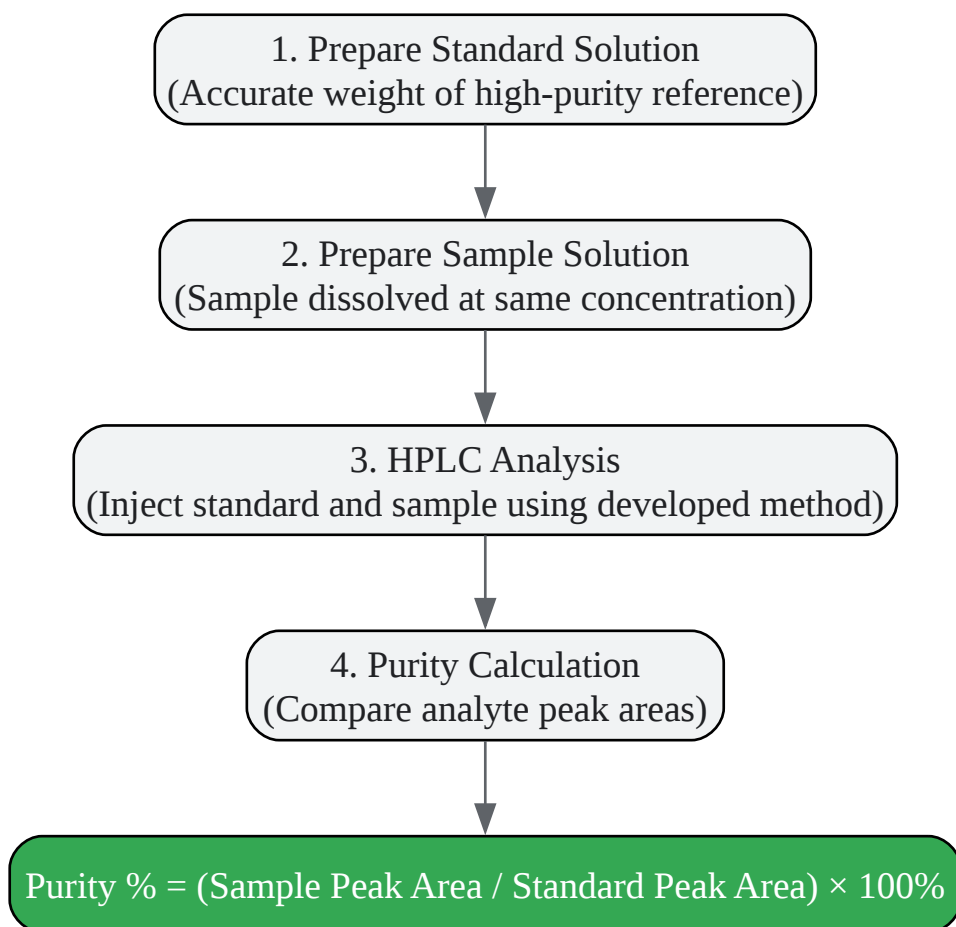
1. Prepare Standard Solution
(Accurate weight of high-purity reference)

2. Prepare Sample Solution
(Sample dissolved at same concentration)

3. HPLC Analysis
(Inject standard and sample using developed method)

4. Purity Calculation
(Compare analyte peak areas)

Purity % = (Sample Peak Area / Standard Peak Area) × 100%